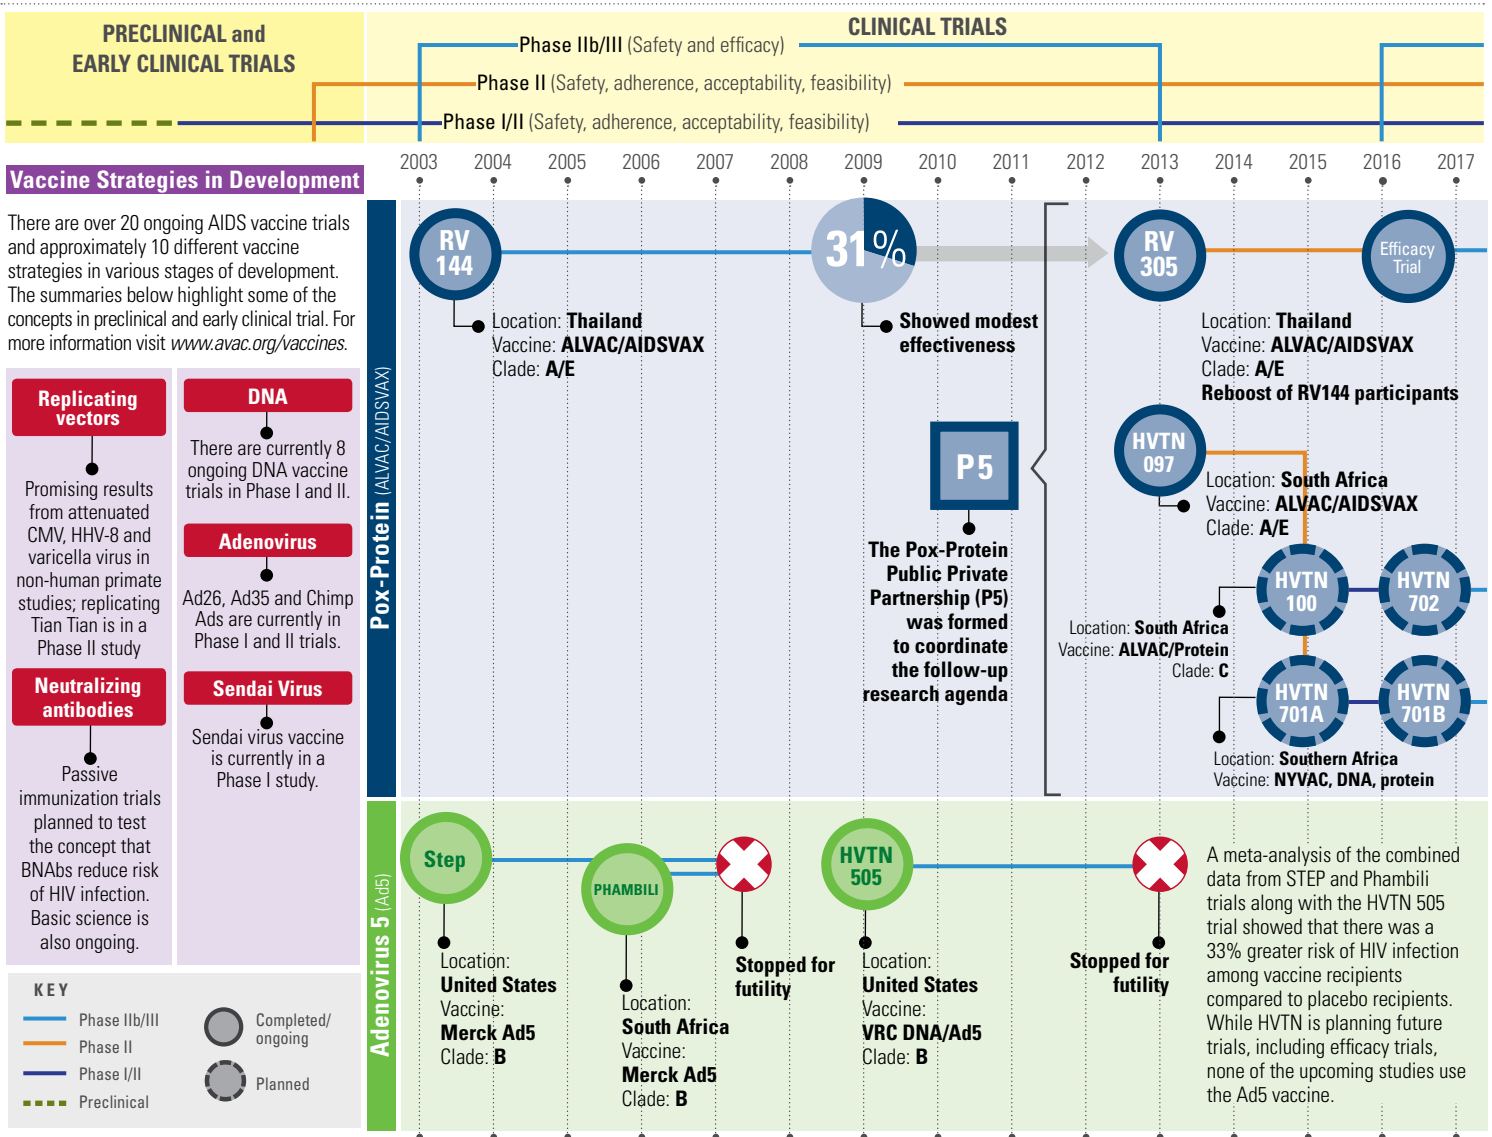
PRECLINICAL and EARLY CLINICAL TRIALS

CLINICAL TRIALS

Phase IIb/III (Safety and efficacy)

Phase II (Safety, adherence, acceptability, feasibility)

Phase I/II (Safety, adherence, acceptability, feasibility)

2003 2004 2005 2006 2007 2008 2009 2010 2011 2012 2013 2014 2015 2016 2017

Vaccine Strategies in Development

There are over 20 ongoing AIDS vaccine trials and approximately 10 different vaccine strategies in various stages of development. The summaries below highlight some of the concepts in preclinical and early clinical trial. For more information visit www.avac.org/vaccines.

Replicating vectors

Promising results from attenuated CMV, HHV-8 and varicella virus in non-human primate studies; replicating Tian Tian is in a Phase II study

Neutralizing antibodies

Passive immunization trials planned to test the concept that BNAbs reduce risk of HIV infection. Basic science is also ongoing.

DNA

There are currently 8 ongoing DNA vaccine trials in Phase I and II.

Adenovirus

Ad26, Ad35 and Chimp Ads are currently in Phase I and II trials.

Sendai Virus

Sendai virus vaccine is currently in a Phase I study.

KEY

Phase IIb/III
Phase II
Phase I/II
Preclinical
Completed/ ongoing
Planned

Pox-Protein (ALVAC/AIDSVAX)

RV 144

Location: Thailand
Vaccine: ALVAC/AIDSVAX
Clade: A/E

31%

Showed modest effectiveness

P5

The Pox-Protein Public Private Partnership (P5) was formed to coordinate the follow-up research agenda

RV 305

Efficacy Trial

Location: Thailand
Vaccine: ALVAC/AIDSVAX
Clade: A/E
Reboost of RV144 participants

HVTN 097

Location: South Africa
Vaccine: ALVAC/AIDSVAX
Clade: A/E

HVTN 100

HVTN 702

Location: South Africa
Vaccine: ALVAC/Protein
Clade: C

HVTN 701A

HVTN 701B

Location: Southern Africa
Vaccine: NYVAC, DNA, protein

Adenovirus 5 (Ad5)

Step

Location: United States
Vaccine: Merck Ad5
Clade: B

PHAMBILI

Location: South Africa
Vaccine: Merck Ad5
Clade: B

Stopped for futility

HVTN 505

Location: United States
Vaccine: VRC DNA/Ad5
Clade: B

Stopped for futility

A meta-analysis of the combined data from STEP and Phambili trials along with the HVTN 505 trial showed that there was a 33% greater risk of HIV infection among vaccine recipients compared to placebo recipients. While HVTN is planning future trials, including efficacy trials, none of the upcoming studies use the Ad5 vaccine.